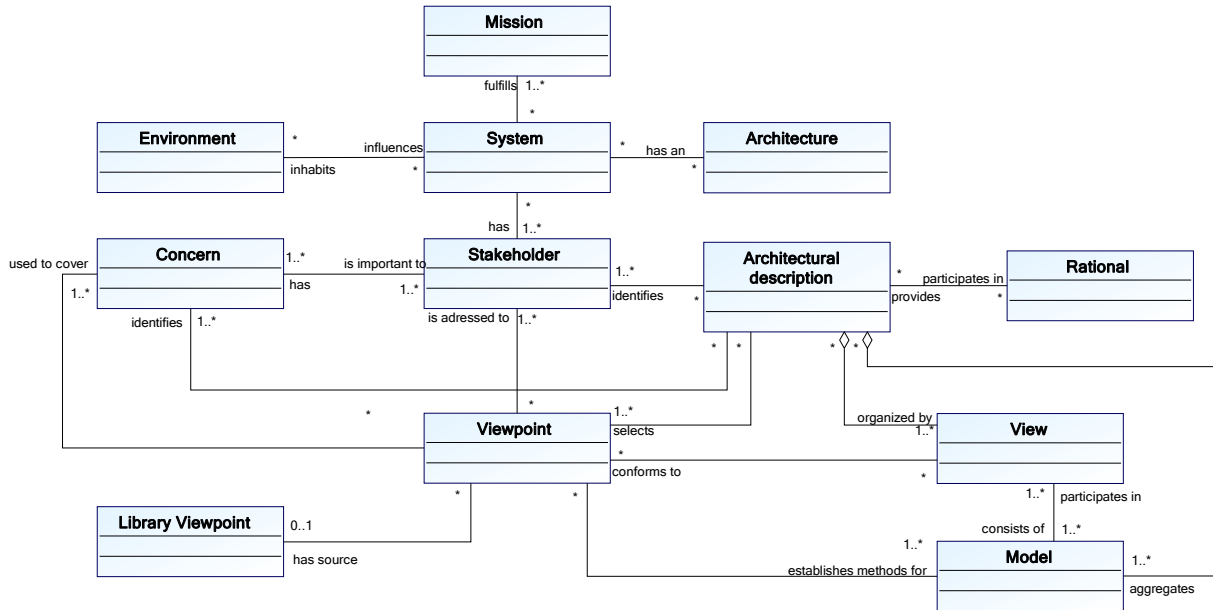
Mission

fulfills 1..*

*

Environment

*

influences

inhabits

*

System

*

has an

*

Architecture

*

has 1..*

used to cover

1..*

Concern

1..*

is important to

has

1..*

Stakeholder

1..*

identifies

*

Architectural description

*

participates in

provides

*

Rational

identifies 1..*

is adressed to 1..*

*

*

*

*

*

*

1..*

Viewpoint

selects

*

conforms to

organized by

1..*

View

*

1..*

participates in

consists of 1..*

*

*

Library Viewpoint

0..1

has source

1..*

establishes methods for

Model

1..*

aggregates